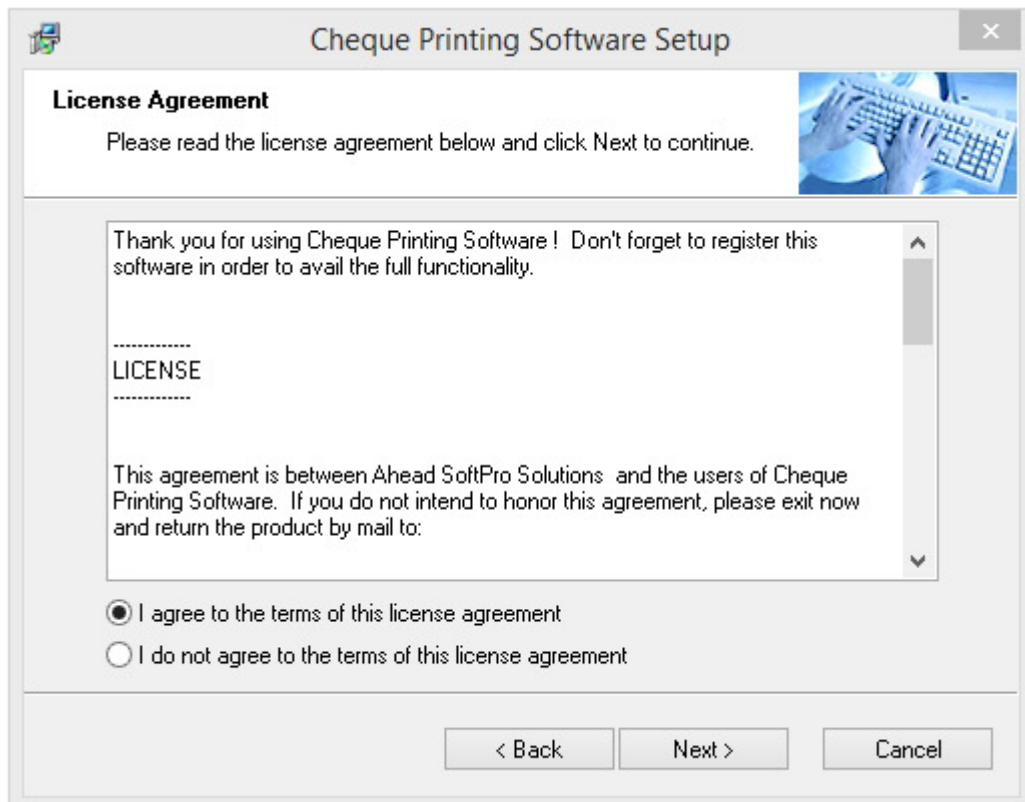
Cheque Printing Software Setup

License Agreement

Please read the license agreement below and click Next to continue.

Thank you for using Cheque Printing Software ! Don't forget to register this software in order to avail the full functionality.

-------------
LICENSE
-------------

This agreement is between Ahead SoftPro Solutions and the users of Cheque Printing Software. If you do not intend to honor this agreement, please exit now and return the product by mail to:

I agree to the terms of this license agreement

I do not agree to the terms of this license agreement

< Back

Next >

Cancel